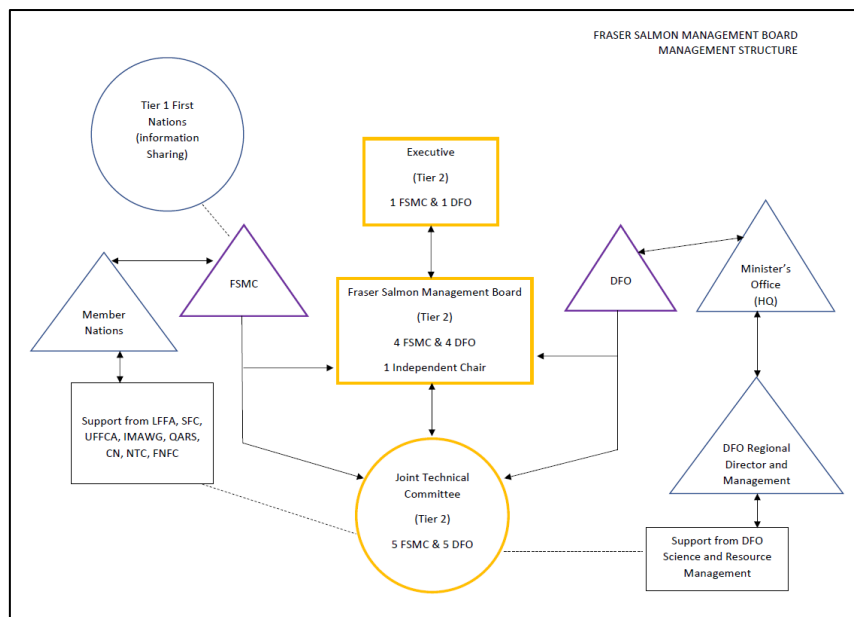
FRASER SALMON MANAGEMENT BOARD
MANAGEMENT STRUCTURE

Tier 1 First Nations (information Sharing)

Executive

(Tier 2)

1 FSMC & 1 DFO

Member Nations

FSMC

Fraser Salmon Management Board

(Tier 2)

4 FSMC & 4 DFO

1 Independent Chair

DFO

Minister's Office (HQ)

Support from LFFA, SFC, UFFCA, IMAWG, QARS, CN, NTC, FNFC

Joint Technical Committee

(Tier 2)

5 FSMC & 5 DFO

DFO Regional Director and Management

Support from DFO Science and Resource Management